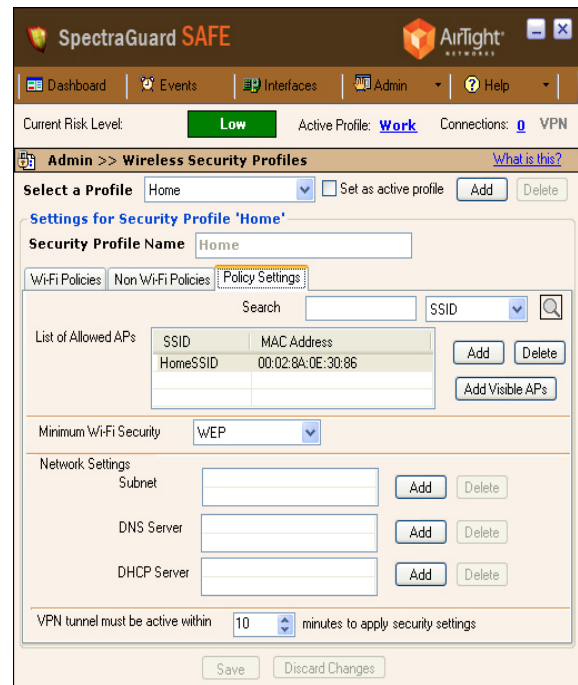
SpectraGuard SAFE

AirTight NETWORKS

Dashboard | Events | Interfaces | Admin | Help

Current Risk Level: Low Active Profile: Work Connections: 0 VPN

Admin >> Wireless Security Profiles What is this?

Select a Profile Home Set as active profile Add Delete

Settings for Security Profile 'Home'

Security Profile Name Home

Wi-Fi Policies | Non Wi-Fi Policies | Policy Settings

Search SSID

List of Allowed APs

| SSID | MAC Address |
|---|---|
| HomeSSID | 00:02:8A:0E:30:86 |

Add Delete

Add Visible APs

Minimum Wi-Fi Security WEP

Network Settings

Subnet Add Delete

DNS Server Add Delete

DHCP Server Add Delete

VPN tunnel must be active within 10 minutes to apply security settings

Save Discard Changes